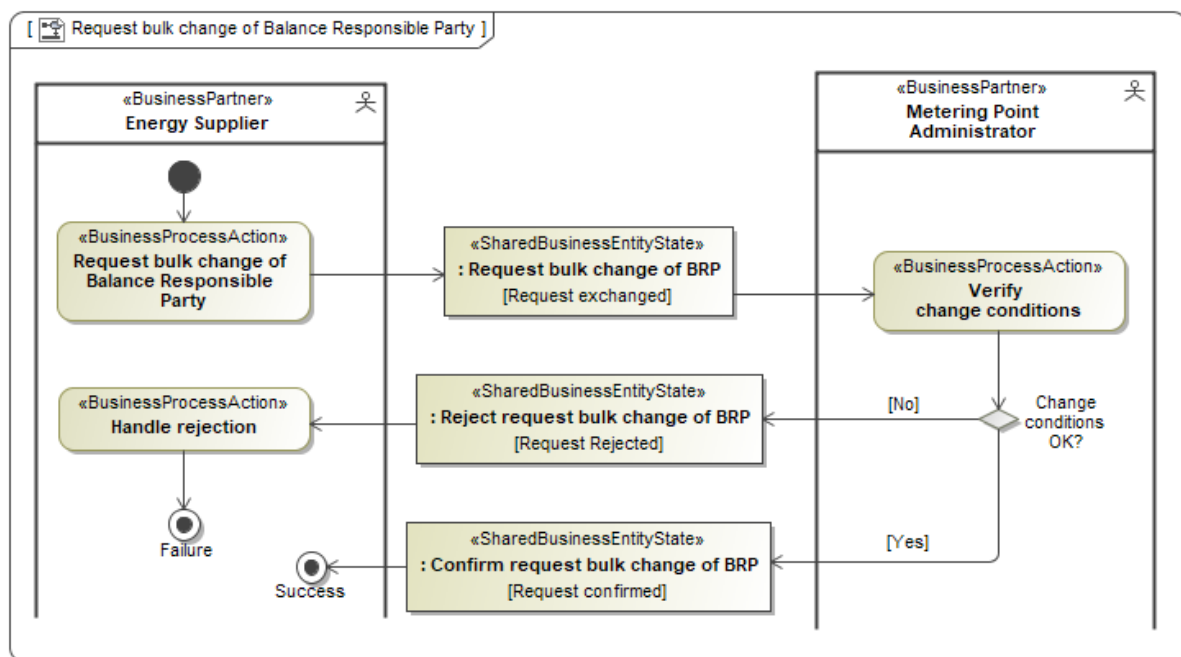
[ Request bulk change of Balance Responsible Party ]

«BusinessPartner»
Energy Supplier

«BusinessPartner»
Metering Point Administrator

«BusinessProcessAction»
Request bulk change of Balance Responsible Party

«SharedBusinessEntityState»
: Request bulk change of BRP
[Request exchanged]

«BusinessProcessAction»
Verify change conditions

Change conditions OK?

[No]

«SharedBusinessEntityState»
: Reject request bulk change of BRP
[Request Rejected]

«BusinessProcessAction»
Handle rejection

Failure

[Yes]

«SharedBusinessEntityState»
: Confirm request bulk change of BRP
[Request confirmed]

Success